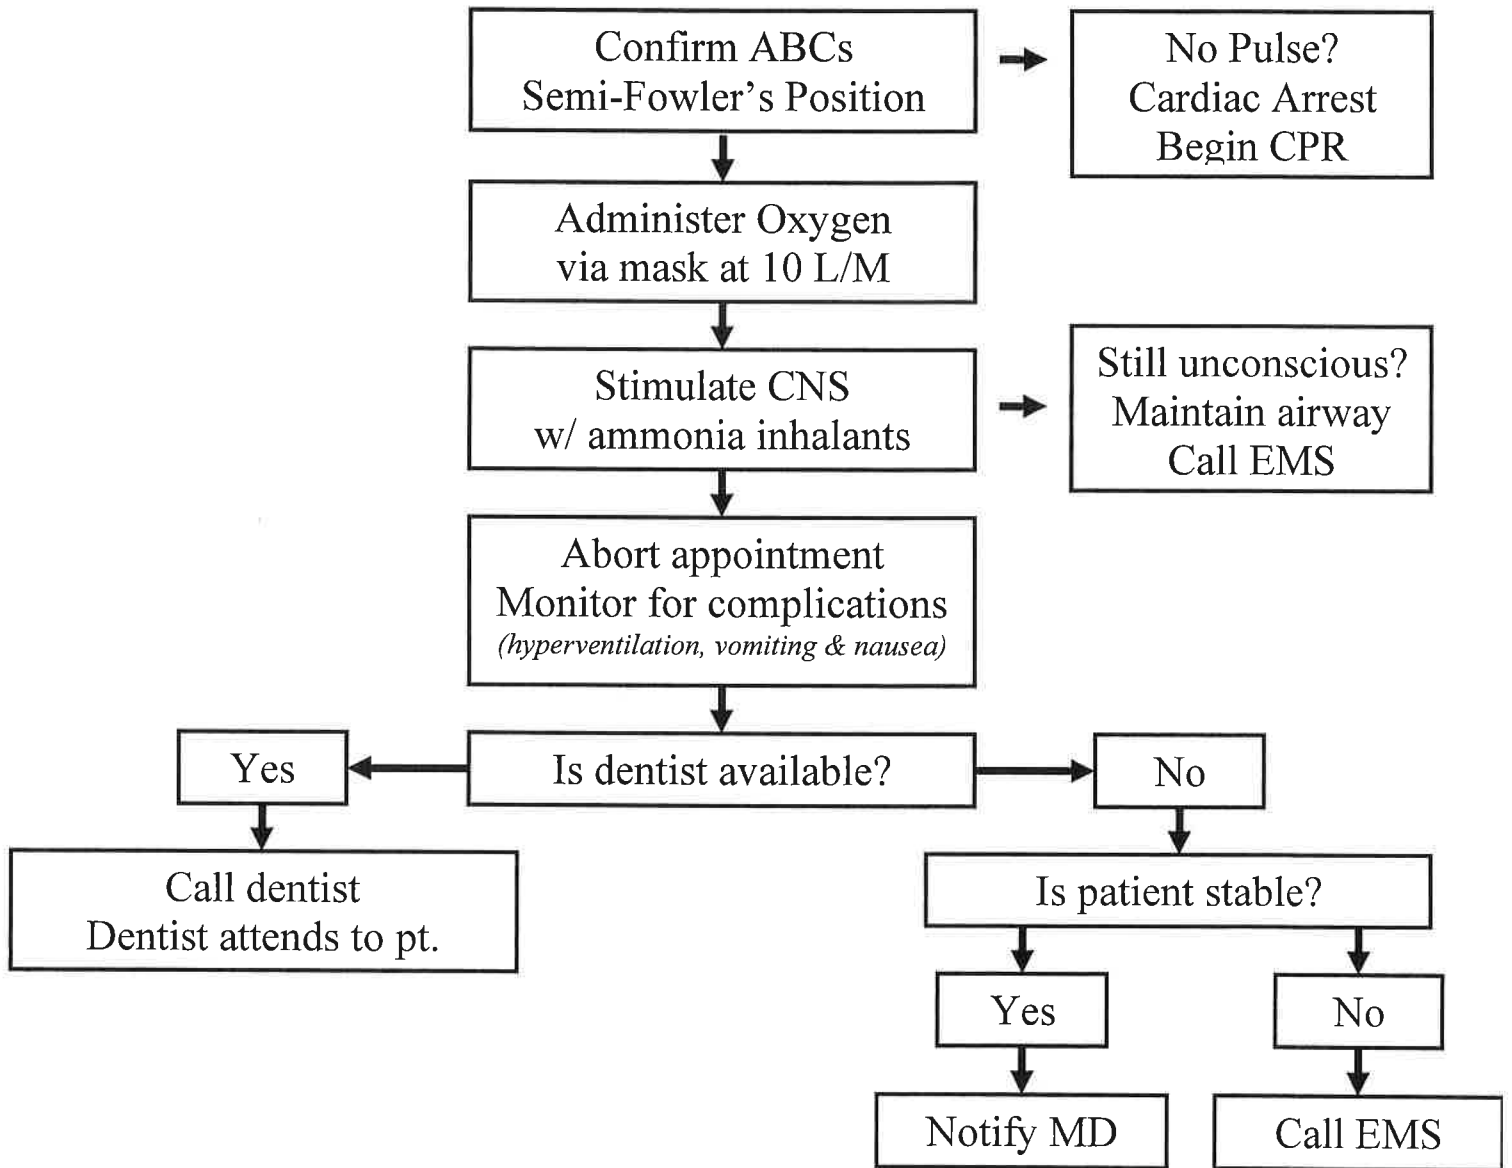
Confirm ABCs
Semi-Fowler's Position

No Pulse?
Cardiac Arrest
Begin CPR

Administer Oxygen
via mask at 10 L/M

Stimulate CNS
w/ ammonia inhalants

Still unconscious?
Maintain airway
Call EMS

Abort appointment
Monitor for complications
(hyperventilation, vomiting & nausea)

Is dentist available?

Yes

Call dentist
Dentist attends to pt.

No

Is patient stable?

Yes

Notify MD

No

Call EMS